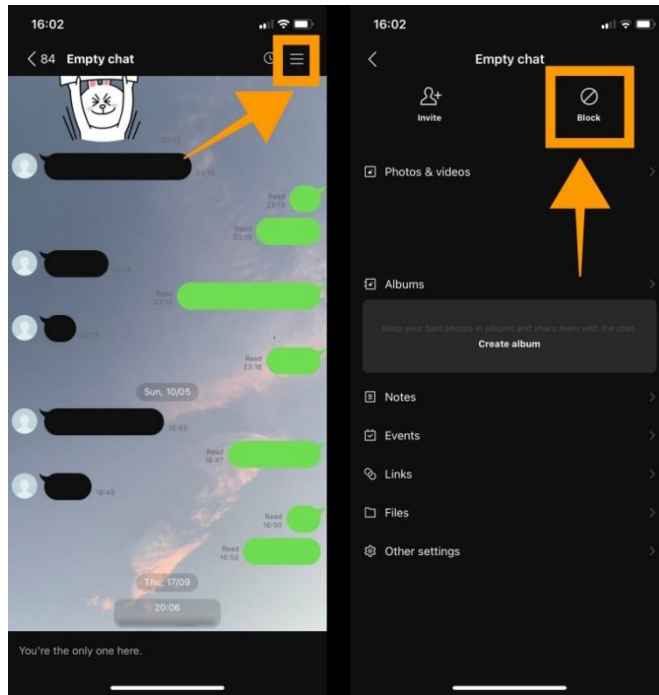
16:02

84 Empty chat

23:12

Read 23:12

Read 23:15

23:15

Read 23:15

23:15

Read 23:16

Sun, 10/05

16:43

Read 16:47

16:49

Read 16:50

Read 16:50

Thu, 17/09

20:06

You're the only one here.

16:02

Empty chat

Invite

Block

Photos & videos

Albums

Keep your best photos in albums and share them with the chat

Create album

Notes

Events

Links

Files

Other settings